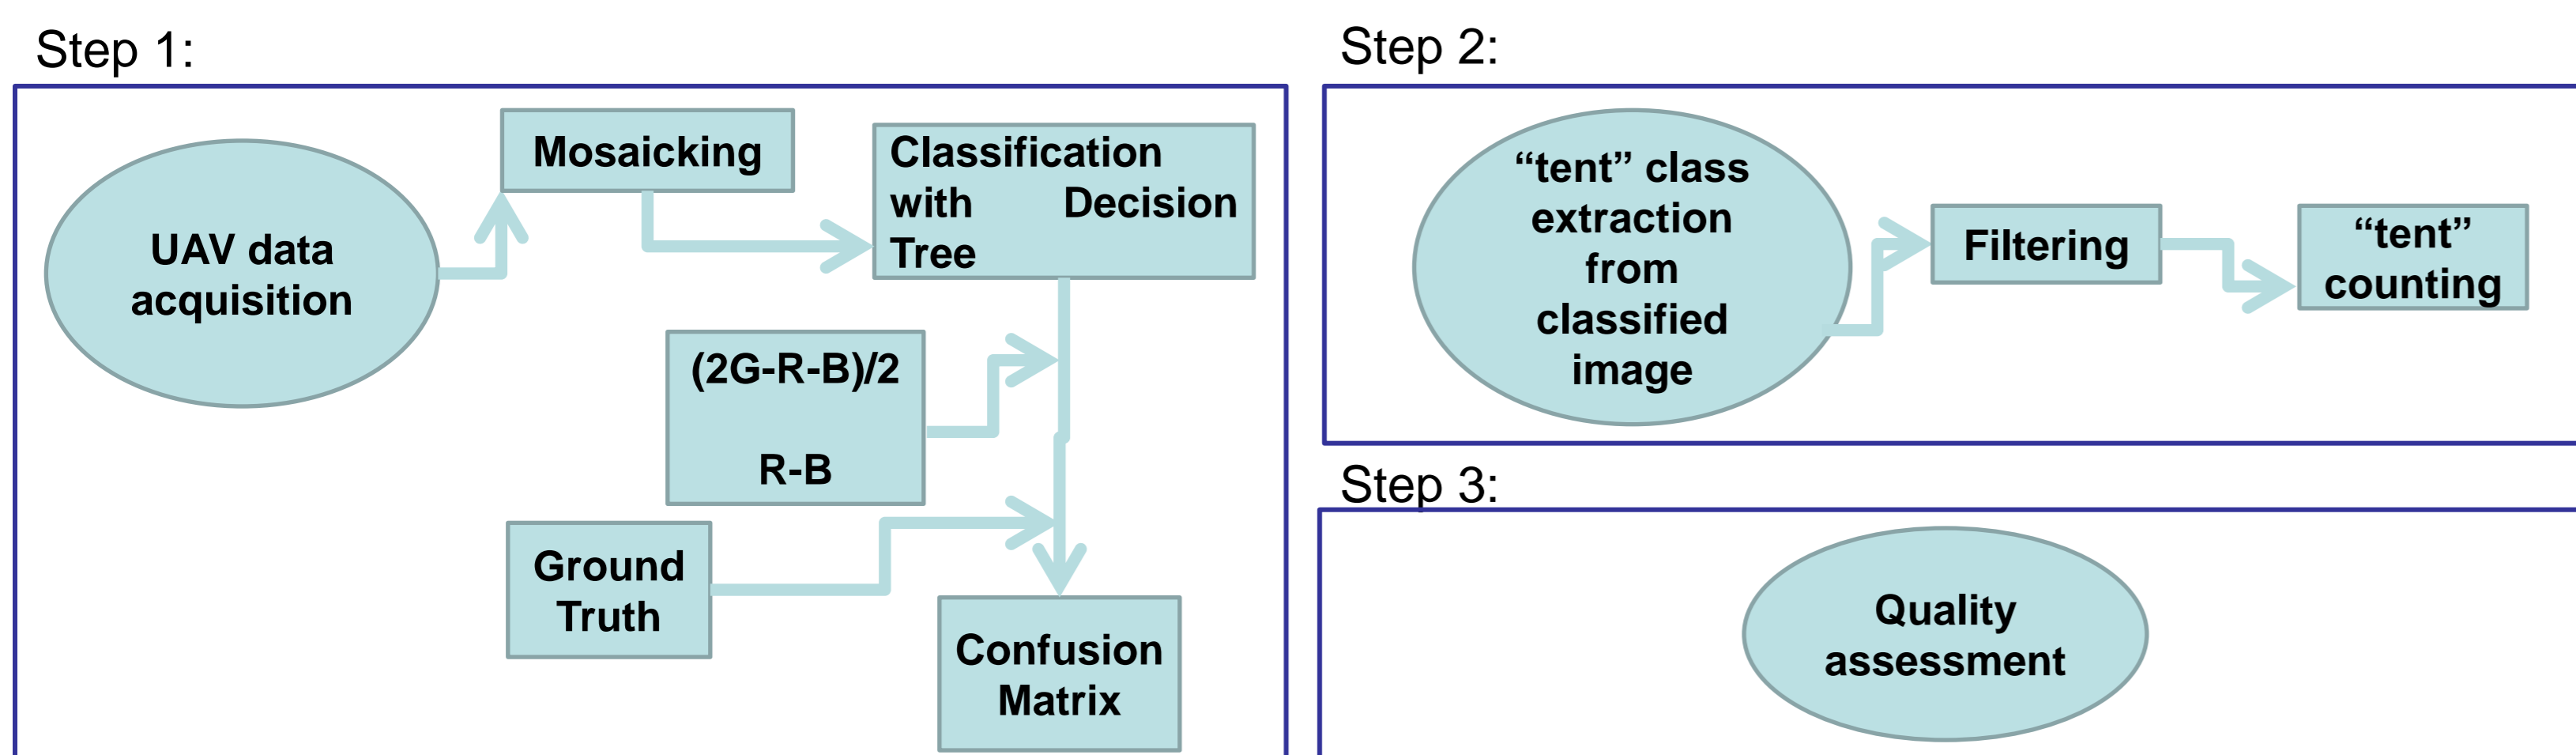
Step 1:

UAV data acquisition

Mosaicking

Classification with Decision Tree

(2G-R-B)/2

R-B

Ground Truth

Confusion Matrix

Step 2:

“tent” class extraction from classified image

Filtering

“tent” counting

Step 3:

Quality assessment